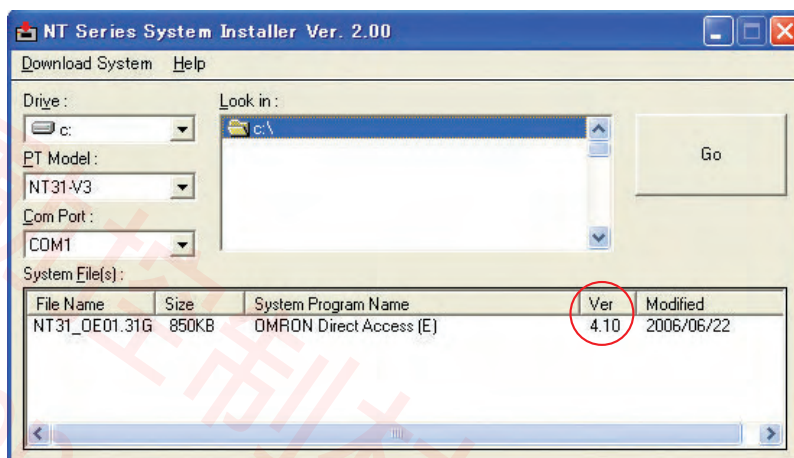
NT Series System Installer Ver. 2.00

Download System Help

Drive :
c:
PT Model :
NT31-V3
Com Port :
COM1

Look in :
c:\

Go

System File(s) :

| File Name | Size | System Program Name | Ver | Modified |
|---|---|---|---|---|
| NT31_OE01.31G | 850KB | OMRON Direct Access (E) | 4.10 | 2006/06/22 |